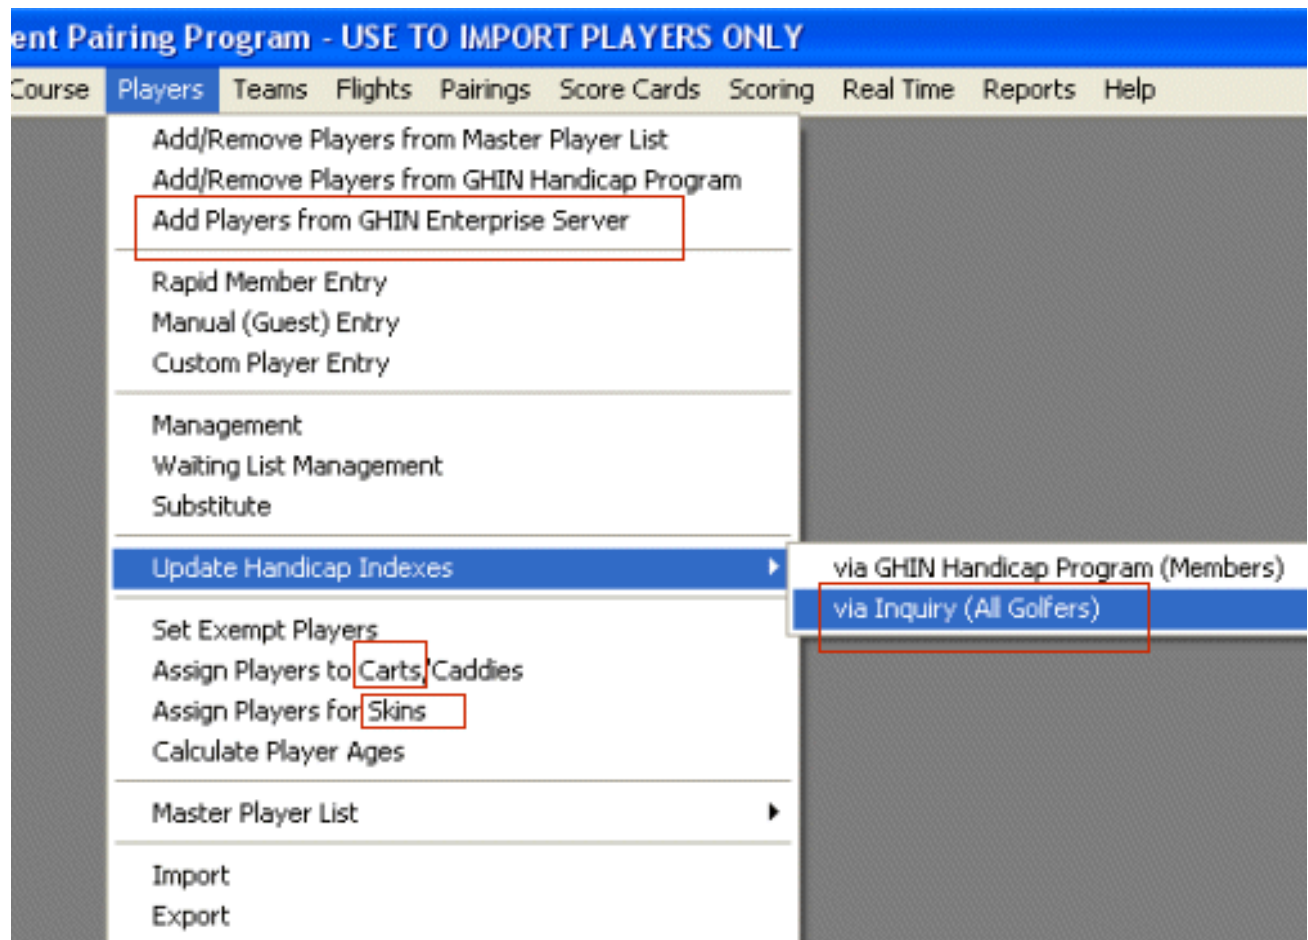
ent Pairing Program - USE TO IMPORT PLAYERS ONLY

Course Players Teams Flights Pairings Score Cards Scoring Real Time Reports Help

Add/Remove Players from Master Player List
Add/Remove Players from GHIN Handicap Program
Add Players from GHIN Enterprise Server

Rapid Member Entry
Manual (Guest) Entry
Custom Player Entry

Management
Waiting List Management
Substitute

Update Handicap Indexes

via GHIN Handicap Program (Members)
via Inquiry (All Golfers)

Set Exempt Players
Assign Players to Carts/Caddies
Assign Players for Skins
Calculate Player Ages

Master Player List

Import
Export